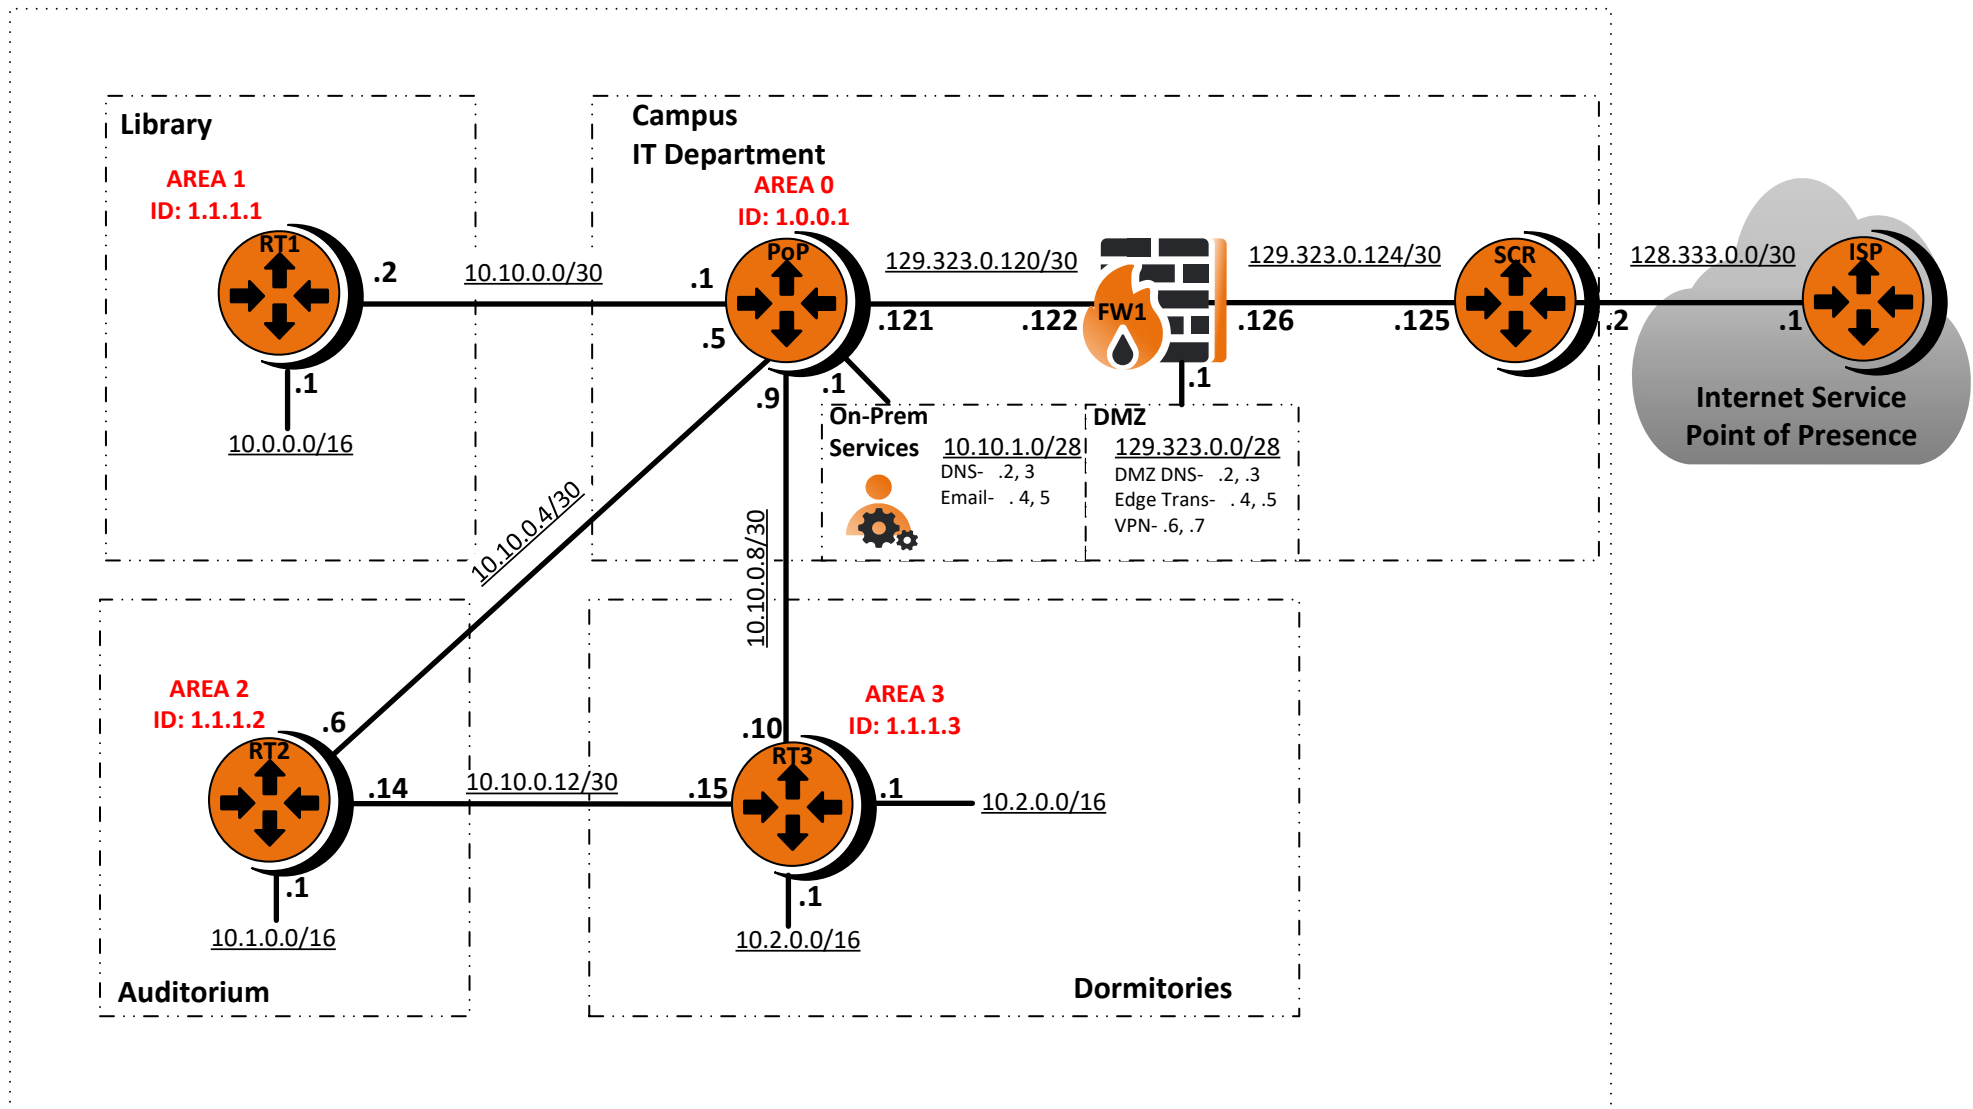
Library

AREA 1
ID: 1.1.1.1

RT1

.2

10.10.0.0/30

.1

10.0.0.0/16

Campus
IT Department

AREA 0
ID: 1.0.0.1

PoP

.1

.5

129.323.0.120/30

.121

.122

FW1

129.323.0.124/30

.126

.125

SCR

.2

128.333.0.0/30

ISP

.1

Internet Service
Point of Presence

.9

.1

On-Prem
Services

10.10.1.0/28
DNS- .2, 3
Email- . 4, 5

.1

DMZ

129.323.0.0/28
DMZ DNS- .2, .3
Edge Trans- . 4, .5
VPN- .6, .7

10.10.0.4/30

10.10.0.8/30

AREA 2
ID: 1.1.1.2

.6

RT2

.14

10.10.0.12/30

.1

10.1.0.0/16

Auditorium

AREA 3
ID: 1.1.1.3

.10

RT3

.15

.1

10.2.0.0/16

.1

10.2.0.0/16

Dormitories